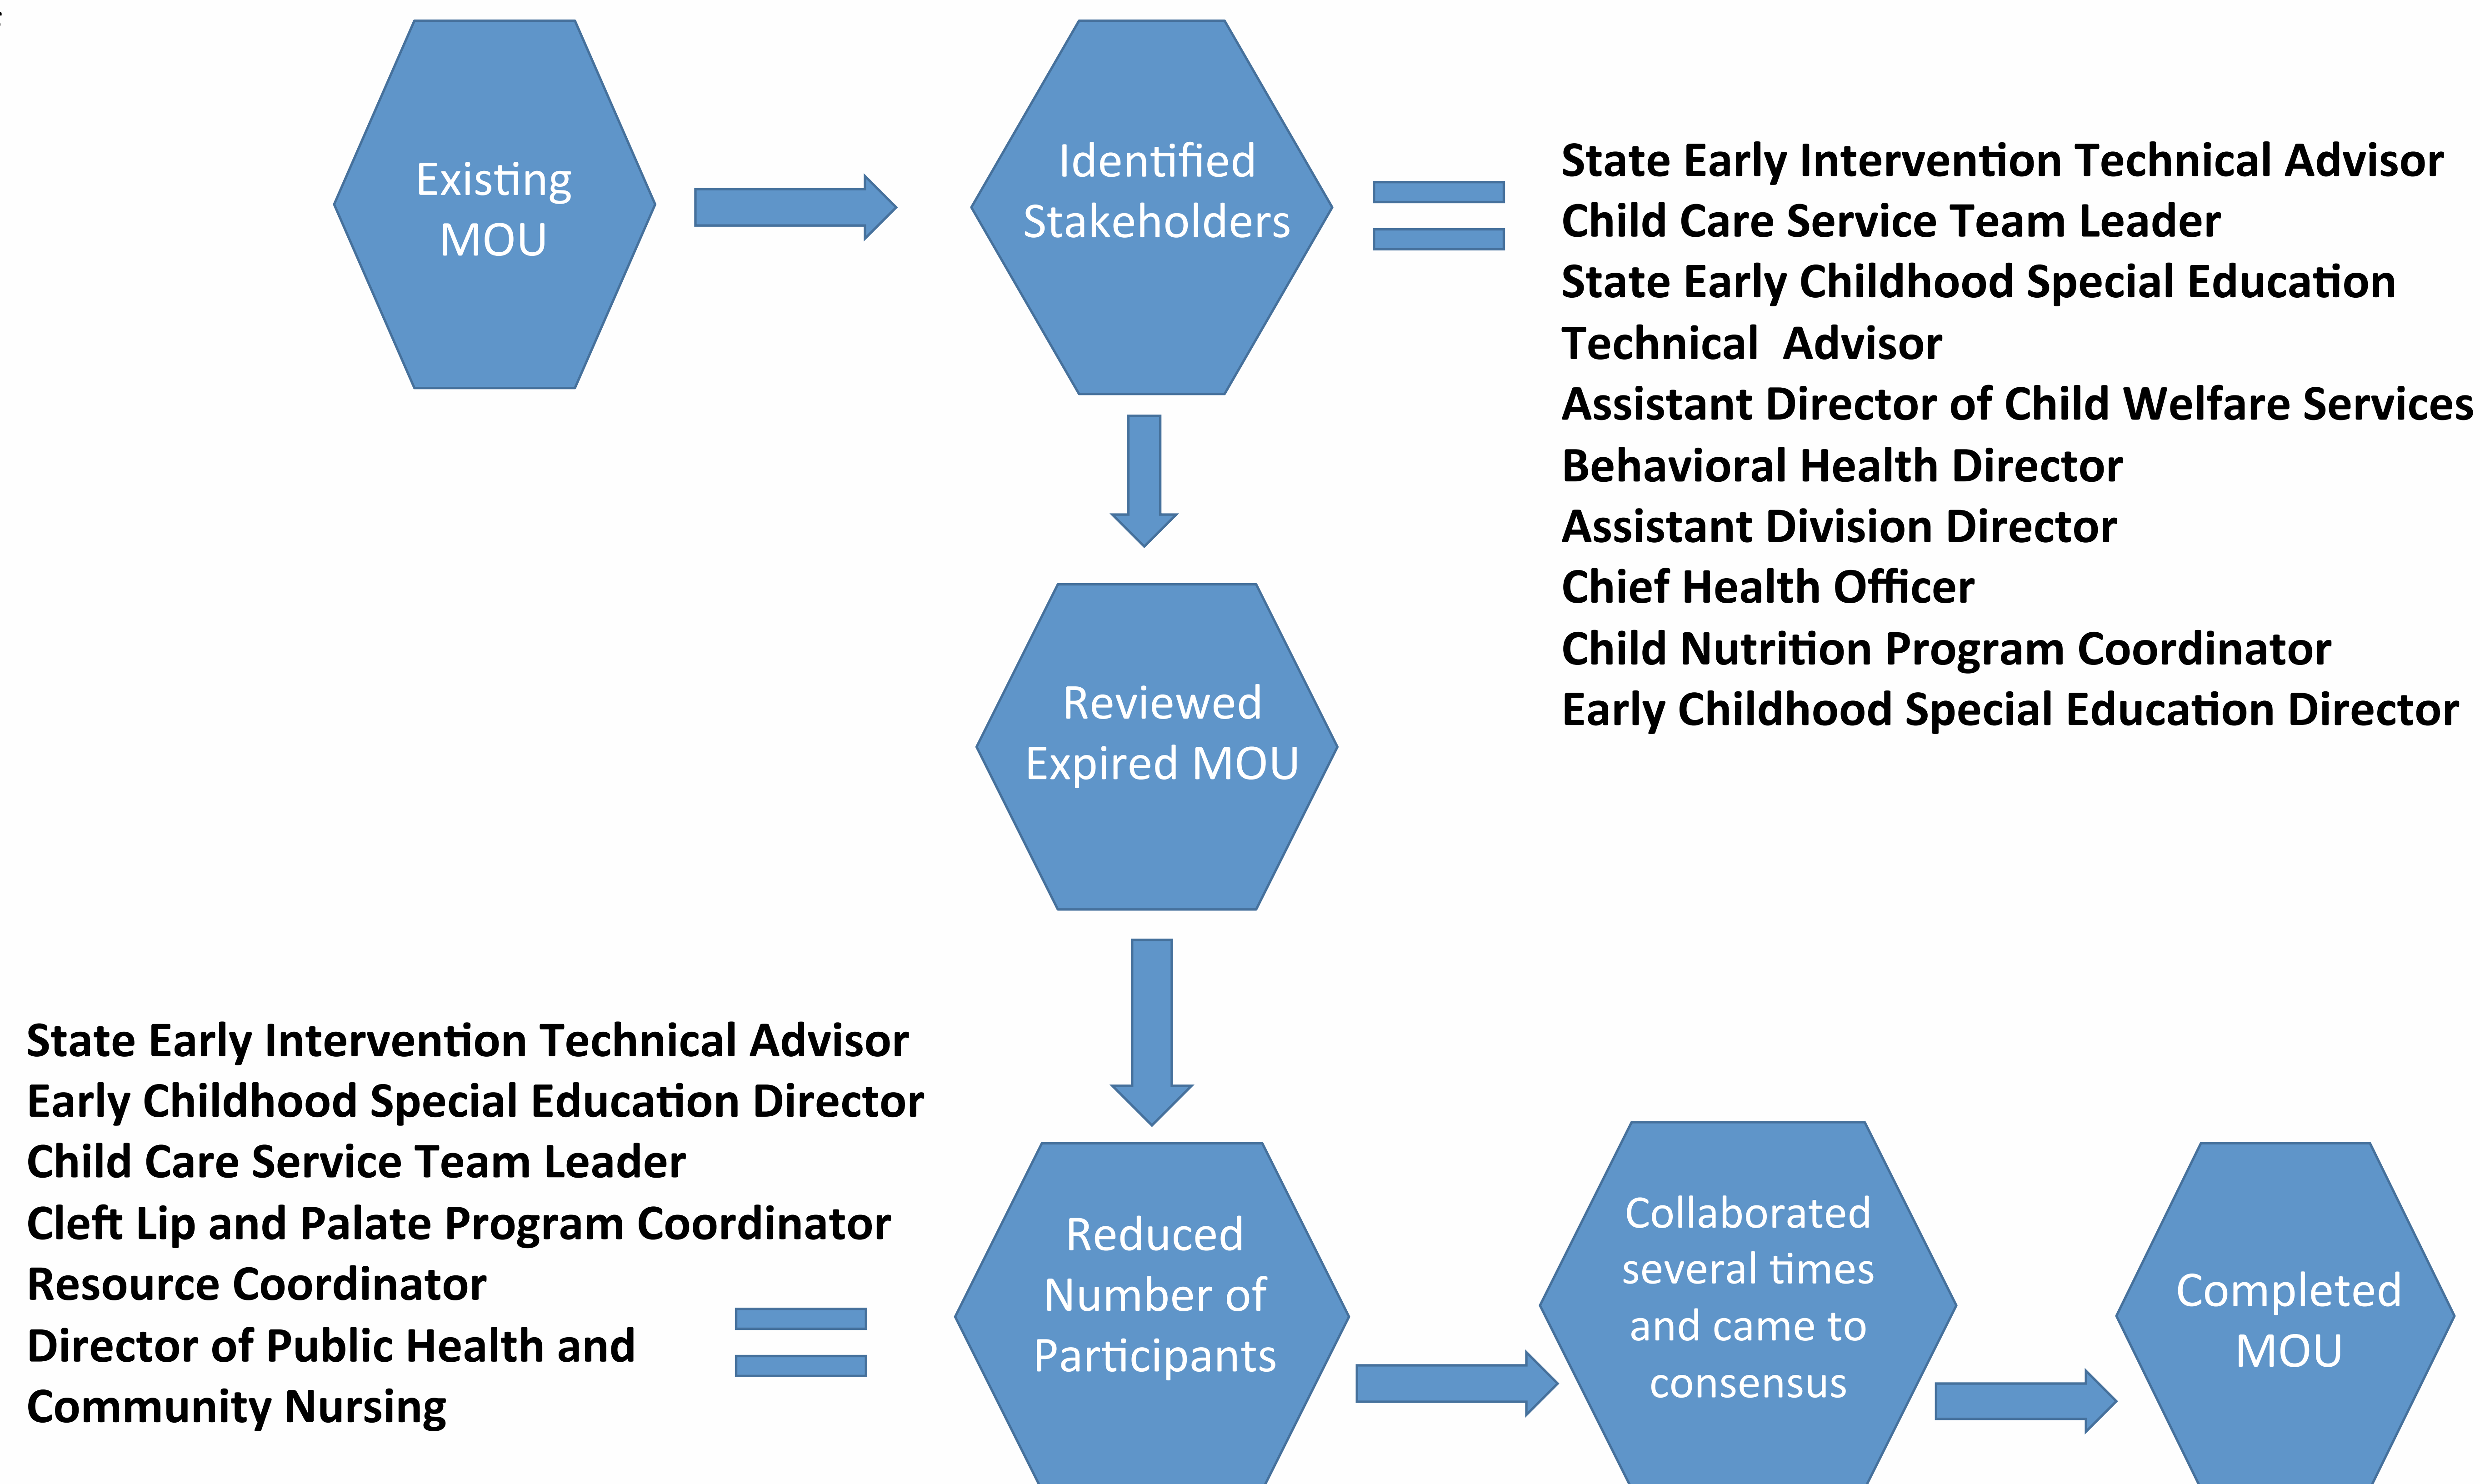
Existing MOU

Identified Stakeholders

State Early Intervention Technical Advisor
Child Care Service Team Leader
State Early Childhood Special Education Technical Advisor
Assistant Director of Child Welfare Services
Behavioral Health Director
Assistant Division Director
Chief Health Officer
Child Nutrition Program Coordinator
Early Childhood Special Education Director

Reviewed Expired MOU

State Early Intervention Technical Advisor
Early Childhood Special Education Director
Child Care Service Team Leader
Cleft Lip and Palate Program Coordinator
Resource Coordinator
Director of Public Health and Community Nursing

Reduced Number of Participants

Collaborated several times and came to consensus

Completed MOU